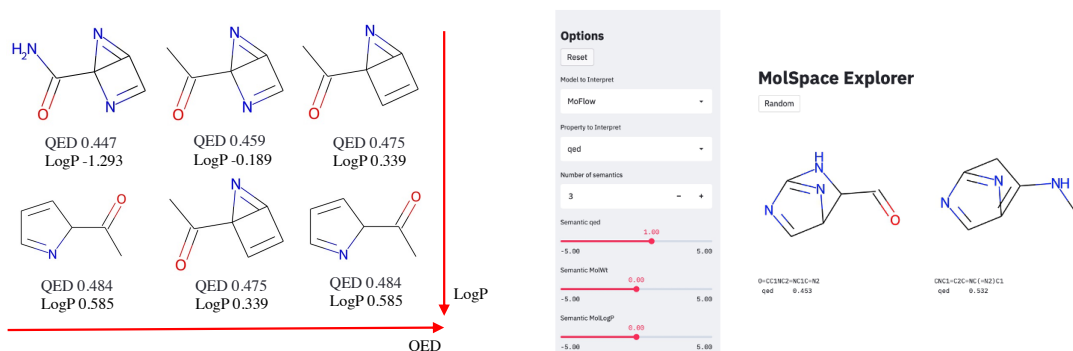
$H_2N$ N O N

QED 0.447
LogP -1.293

N O N

QED 0.459
LogP -0.189

N O

QED 0.475
LogP 0.339

O N

QED 0.484
LogP 0.585

N O

QED 0.475
LogP 0.339

O N

QED 0.484
LogP 0.585

LogP

QED

Options

Reset

Model to Interpret

MoFlow

Property to Interpret

qed

Number of semantics

3 − +

Semantic qed

1.00

-5.00 5.00

Semantic MolWt

0.00

-5.00 5.00

Semantic MolLogP

0.00

-5.00 5.00

MolSpace Explorer

Random

NH N N O

O=CC1NC2=NC1C=N2
qed 0.453

N NH N

CNC1=C2C=NC(=N2)C1
qed 0.532